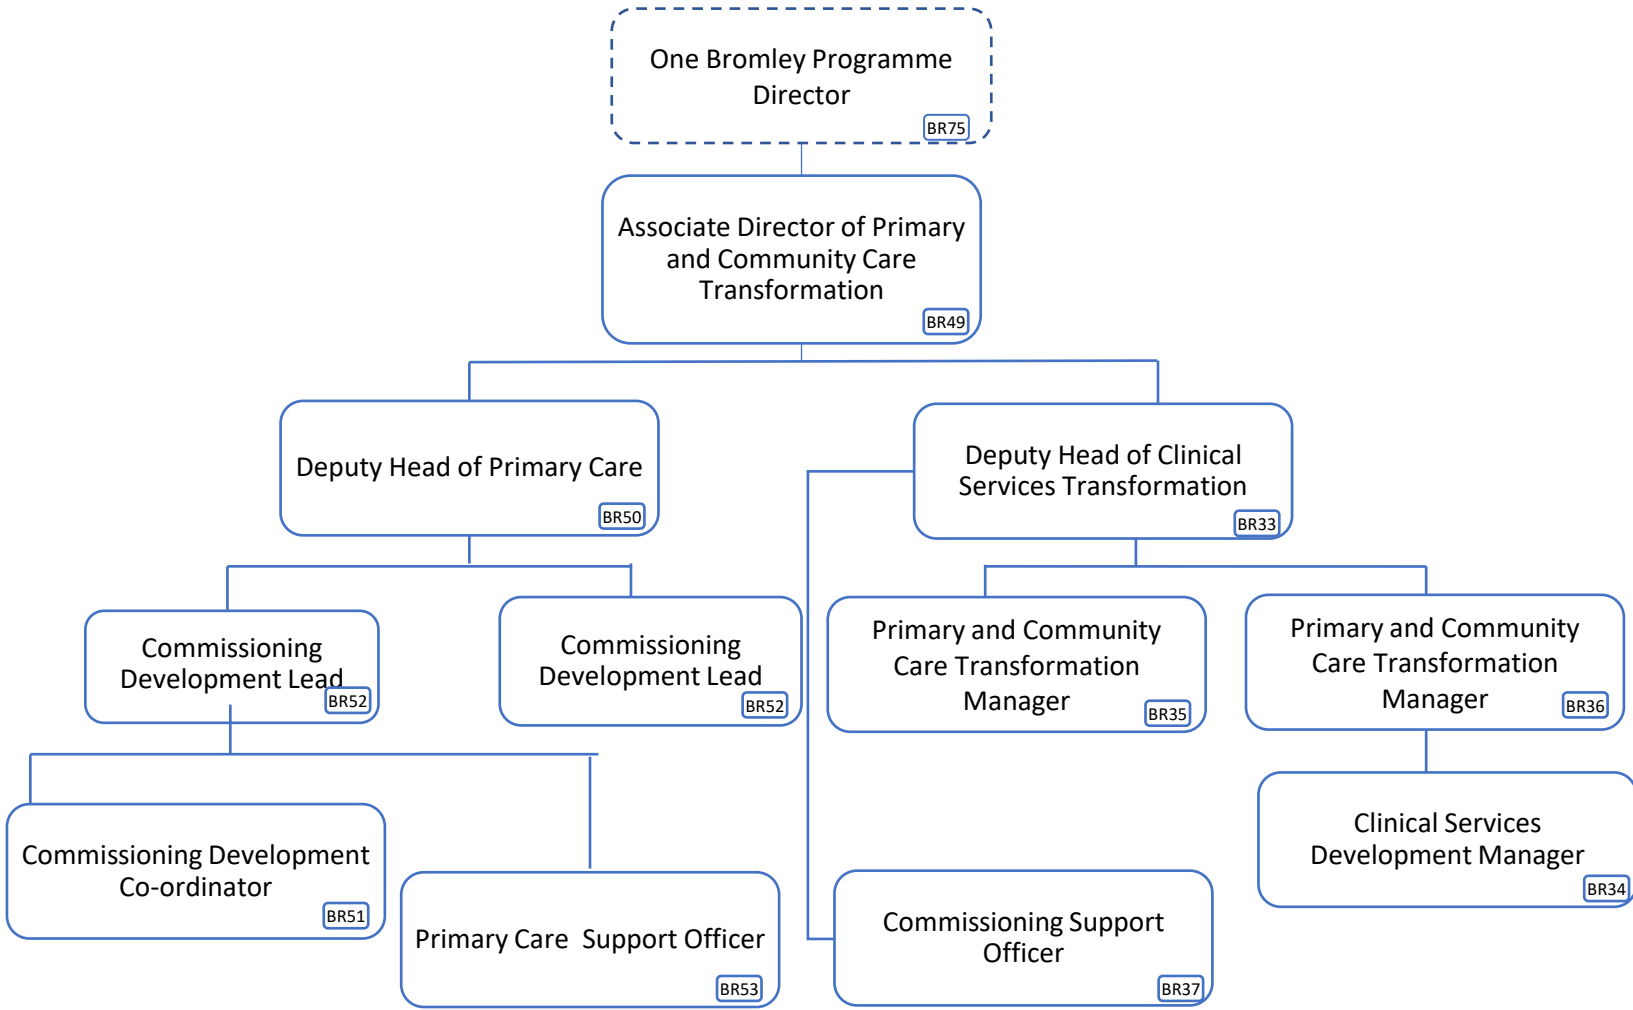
One Bromley Programme Director
BR75

Associate Director of Primary and Community Care Transformation
BR49

Deputy Head of Primary Care
BR50

Deputy Head of Clinical Services Transformation
BR33

Commissioning Development Lead
BR52

Commissioning Development Lead
BR52

Primary and Community Care Transformation Manager
BR35

Primary and Community Care Transformation Manager
BR36

Clinical Services Development Manager
BR34

Commissioning Development Co-ordinator
BR51

Primary Care Support Officer
BR53

Commissioning Support Officer
BR37